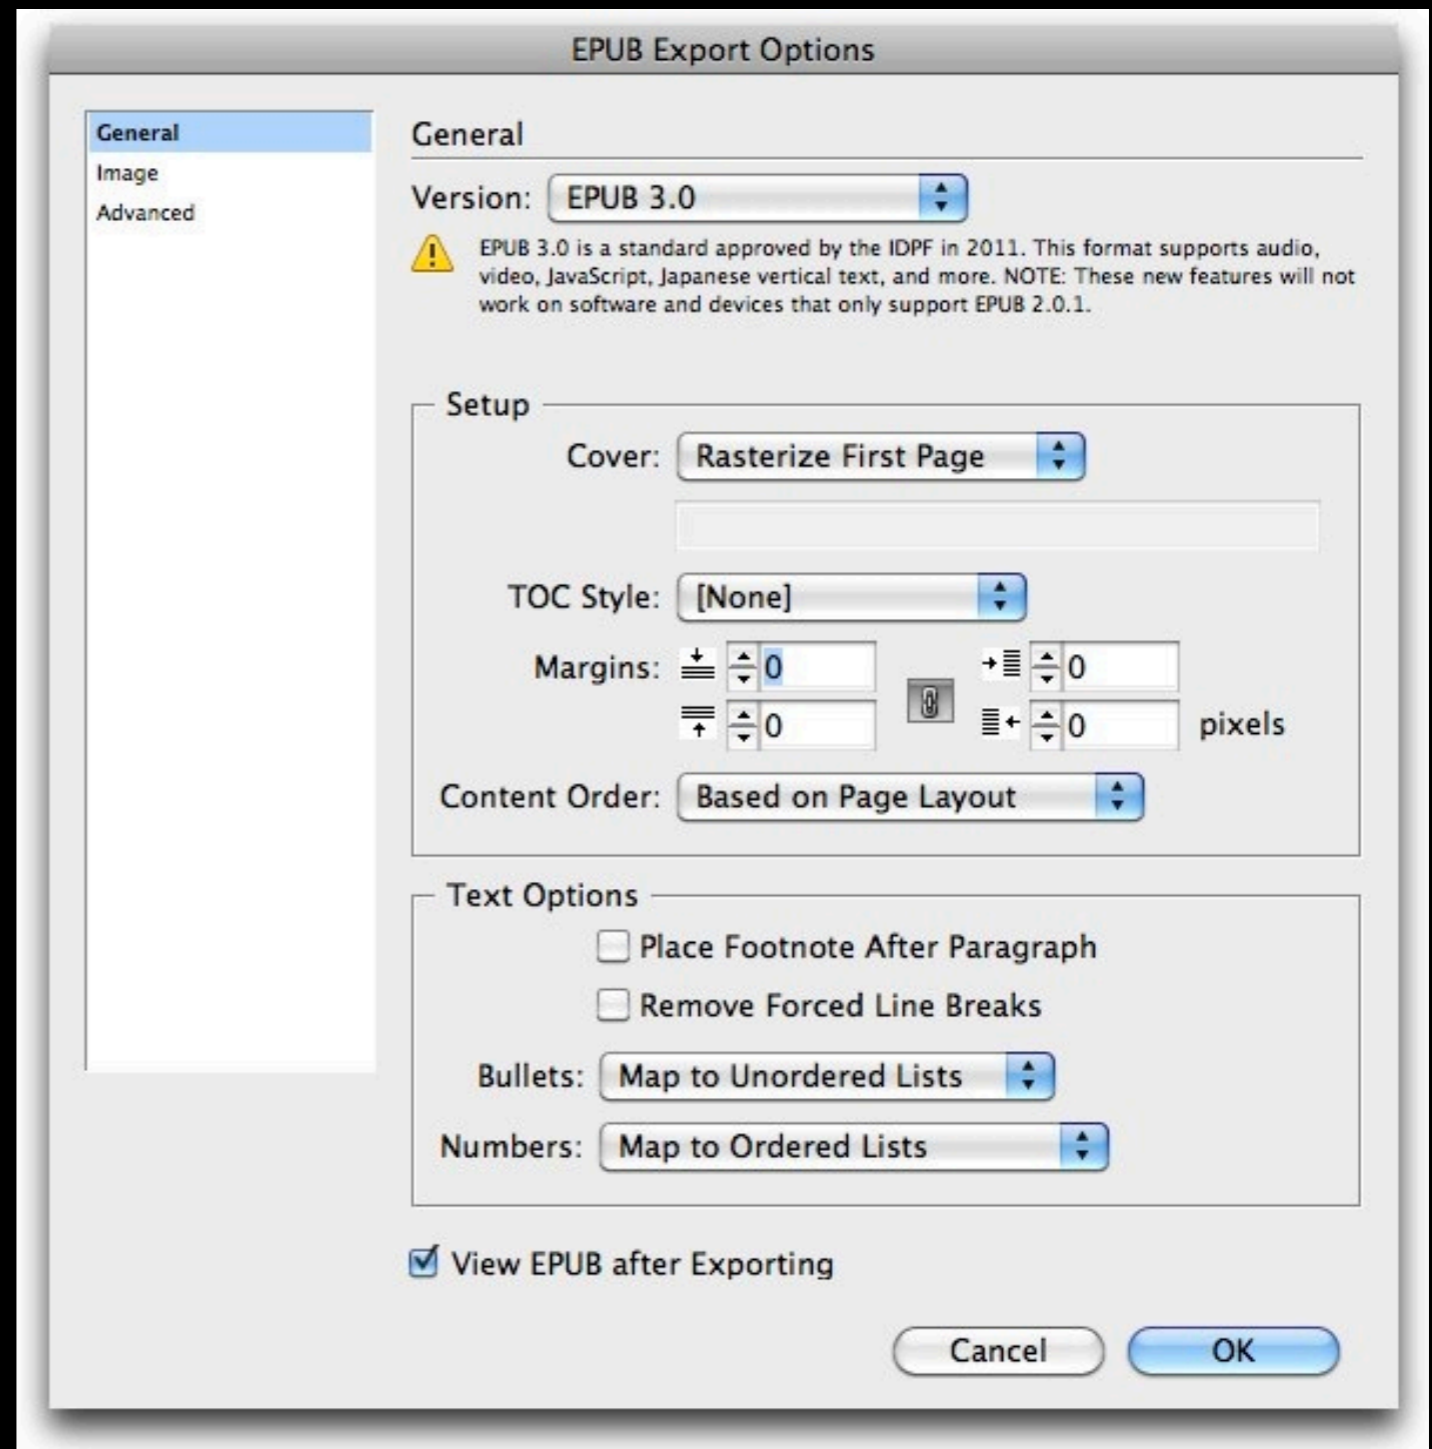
EPUB Export Options

General
Image
Advanced

General

Version: EPUB 3.0

EPUB 3.0 is a standard approved by the IDPF in 2011. This format supports audio, video, JavaScript, Japanese vertical text, and more. NOTE: These new features will not work on software and devices that only support EPUB 2.0.1.

Setup

Cover: Rasterize First Page

TOC Style: [None]

Margins: 0 0 0 0 pixels

Content Order: Based on Page Layout

Text Options

Place Footnote After Paragraph

Remove Forced Line Breaks

Bullets: Map to Unordered Lists

Numbers: Map to Ordered Lists

View EPUB after Exporting

Cancel OK